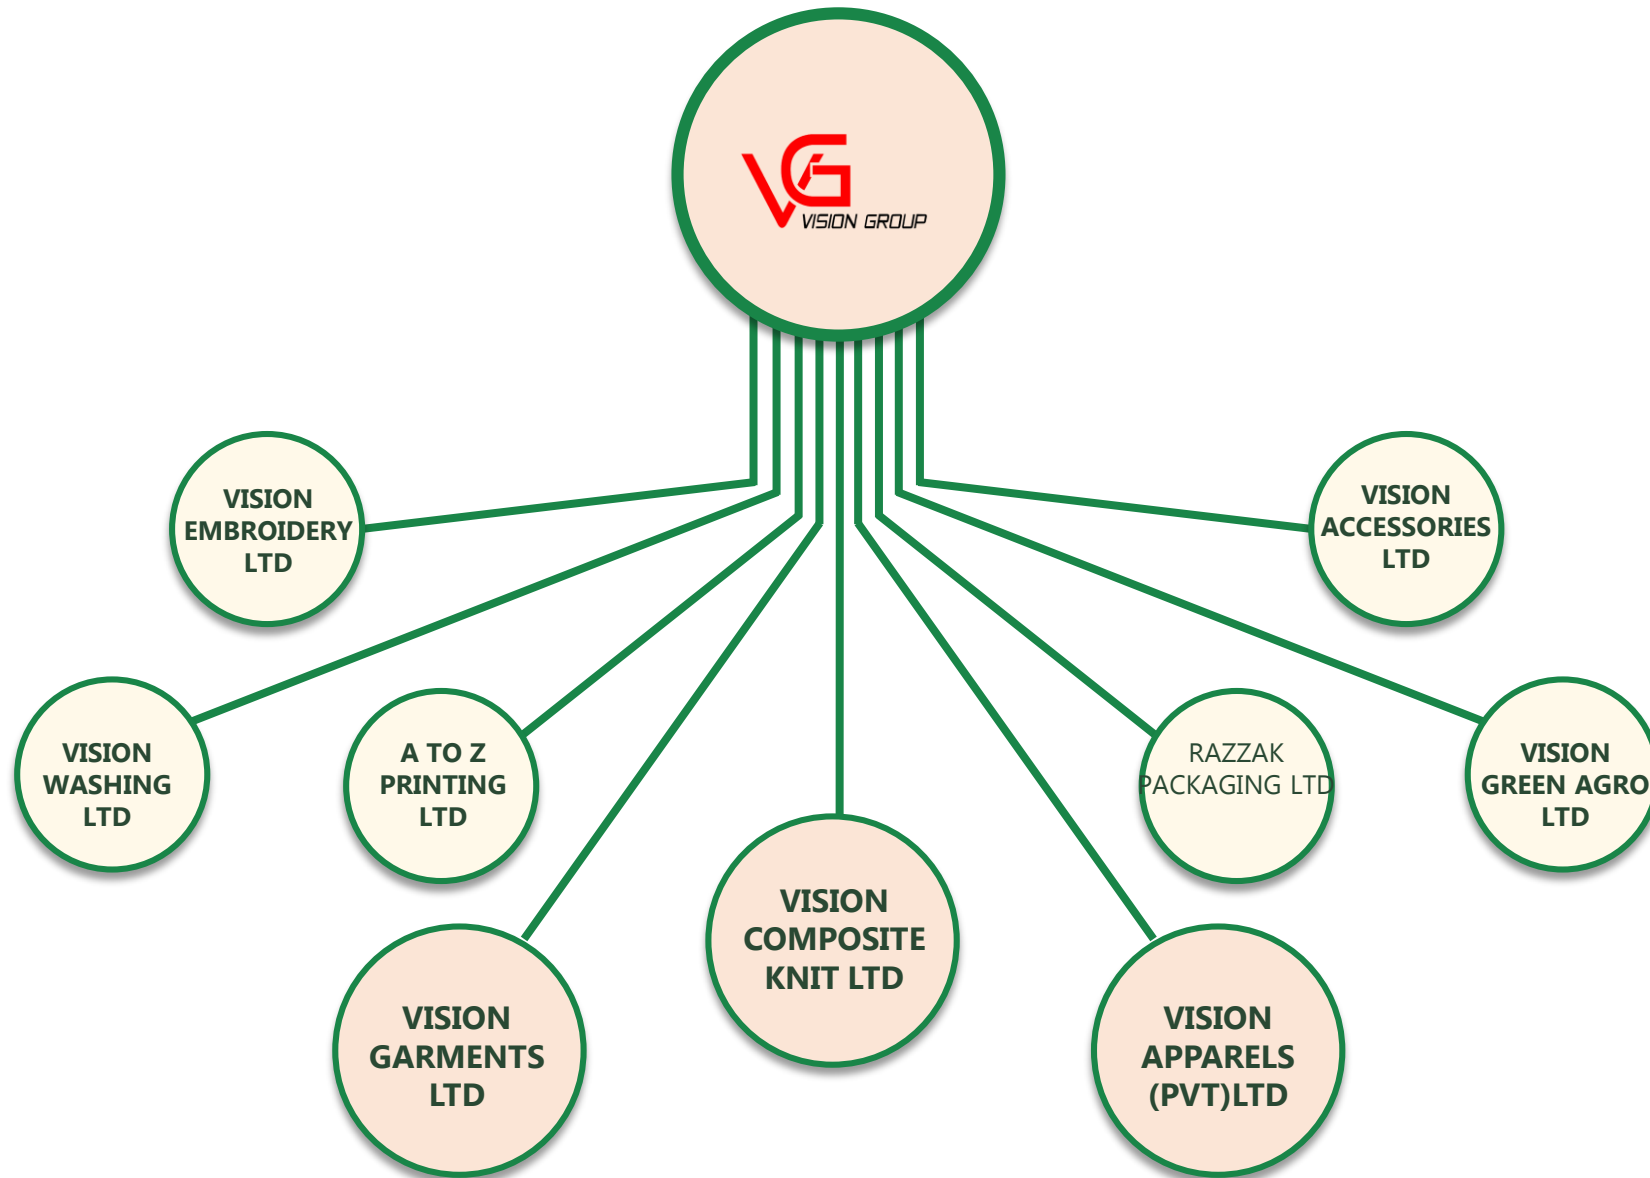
VG
VISION GROUP

VISION EMBROIDERY LTD

VISION ACCESSORIES LTD

VISION WASHING LTD

A TO Z PRINTING LTD

RAZZAK PACKAGING LTD

VISION GREEN AGRO LTD

VISION COMPOSITE KNIT LTD

VISION GARMENTS LTD

VISION APPARELS (PVT)LTD